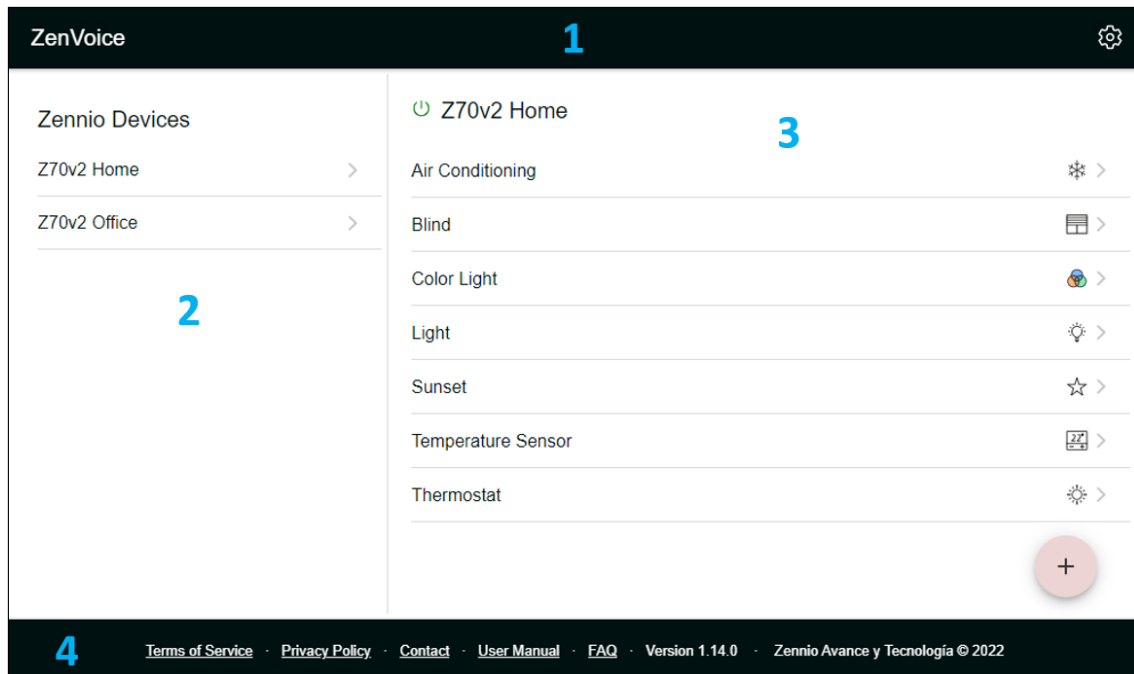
ZenVoice 1

Zennio Devices

Z70v2 Home

Z70v2 Office

2

Z70v2 Home

3

Air Conditioning

Blind

Color Light

Light

Sunset

Temperature Sensor

Thermostat

+

4 Terms of Service · Privacy Policy · Contact · User Manual · FAQ · Version 1.14.0 · Zennio Avance y Tecnología © 2022